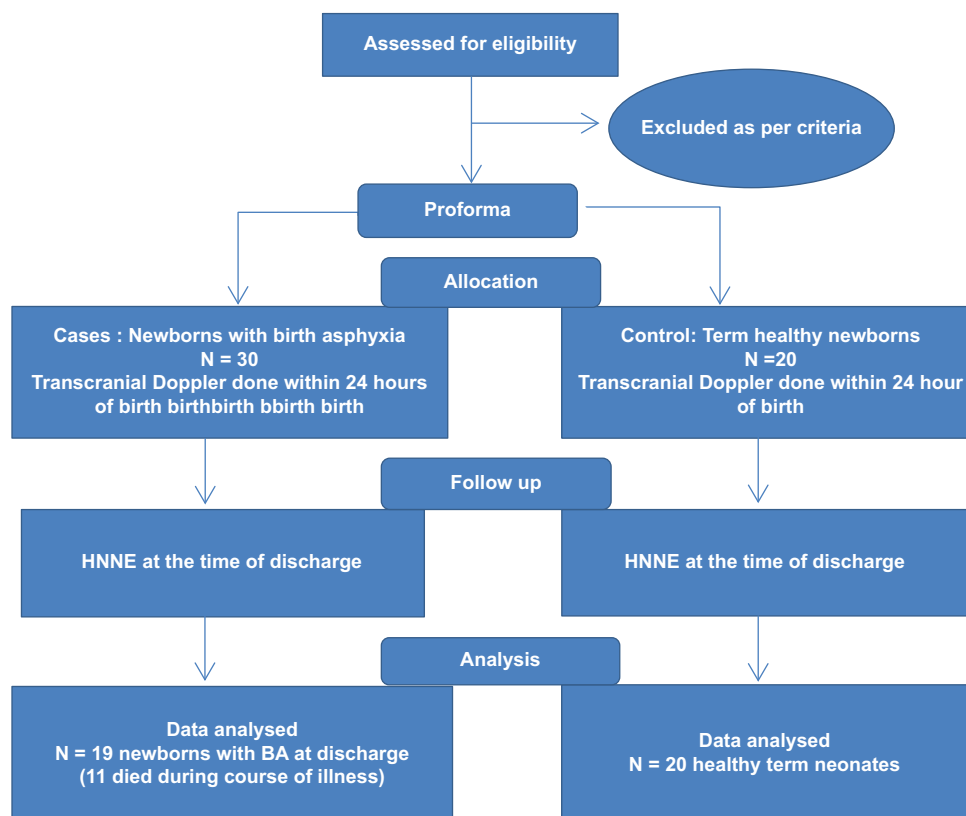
Assessed for eligibility

Excluded as per criteria

Proforma

Allocation

Cases : Newborns with birth asphyxia
N = 30
Transcranial Doppler done within 24 hours of birth birthbirth bbirth birth

Control: Term healthy newborns
N =20
Transcranial Doppler done within 24 hour of birth

Follow up

HNNE at the time of discharge

HNNE at the time of discharge

Analysis

Data analysed
N = 19 newborns with BA at discharge
(11 died during course of illness)

Data analysed
N = 20 healthy term neonates